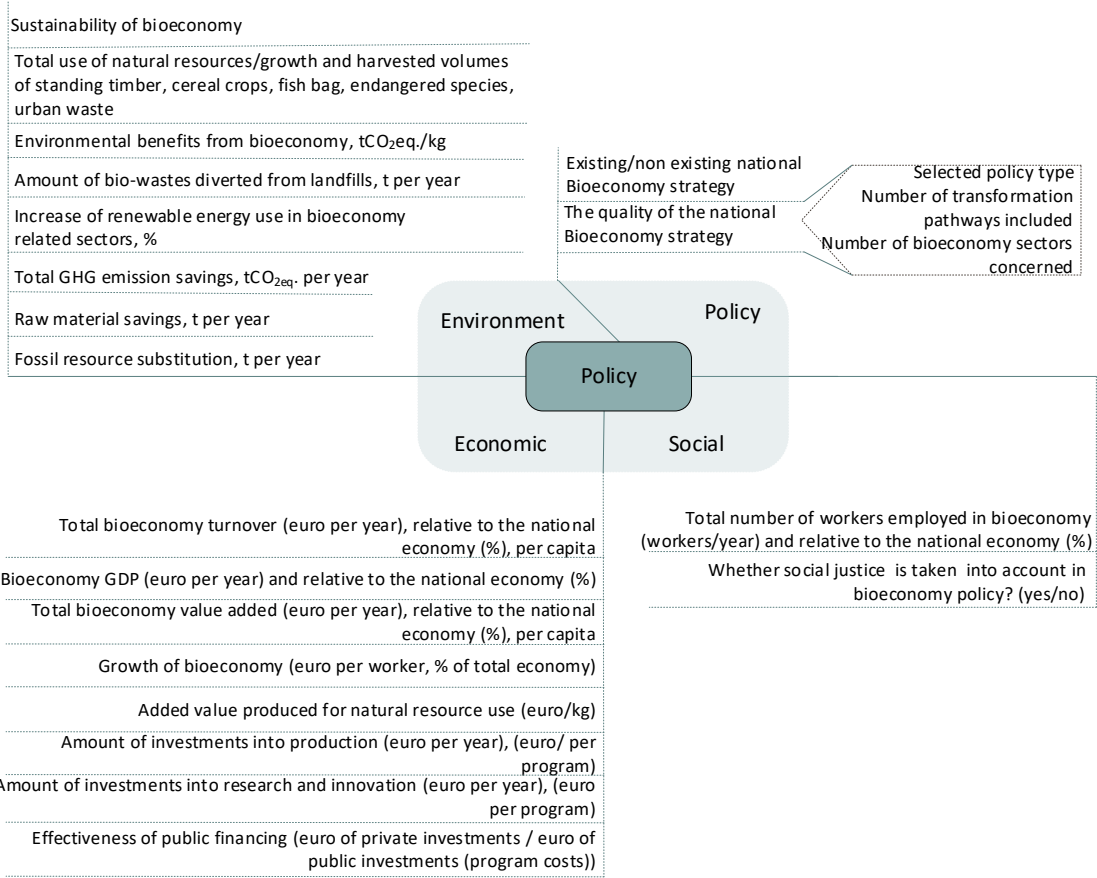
Sustainability of bioeconomy

Total use of natural resources/growth and harvested volumes of standing timber, cereal crops, fish bag, endangered species, urban waste

Environmental benefits from bioeconomy, $tCO_2$eq./kg

Amount of bio-wastes diverted from landfills, t per year

Increase of renewable energy use in bioeconomy related sectors, %

Total GHG emission savings, $tCO_{2eq}$. per year

Raw material savings, t per year

Fossil resource substitution, t per year

Existing/non existing national Bioeconomy strategy

The quality of the national Bioeconomy strategy

Selected policy type
Number of transformation pathways included
Number of bioeconomy sectors concerned

Environment

Policy

Policy

Economic

Social

Total bioeconomy turnover (euro per year), relative to the national economy (%), per capita

Bioeconomy GDP (euro per year) and relative to the national economy (%)

Total bioeconomy value added (euro per year), relative to the national economy (%), per capita

Growth of bioeconomy (euro per worker, % of total economy)

Added value produced for natural resource use (euro/kg)

Amount of investments into production (euro per year), (euro/ per program)

Amount of investments into research and innovation (euro per year), (euro per program)

Effectiveness of public financing (euro of private investments / euro of public investments (program costs))

Total number of workers employed in bioeconomy (workers/year) and relative to the national economy (%)

Whether social justice is taken into account in bioeconomy policy? (yes/no)